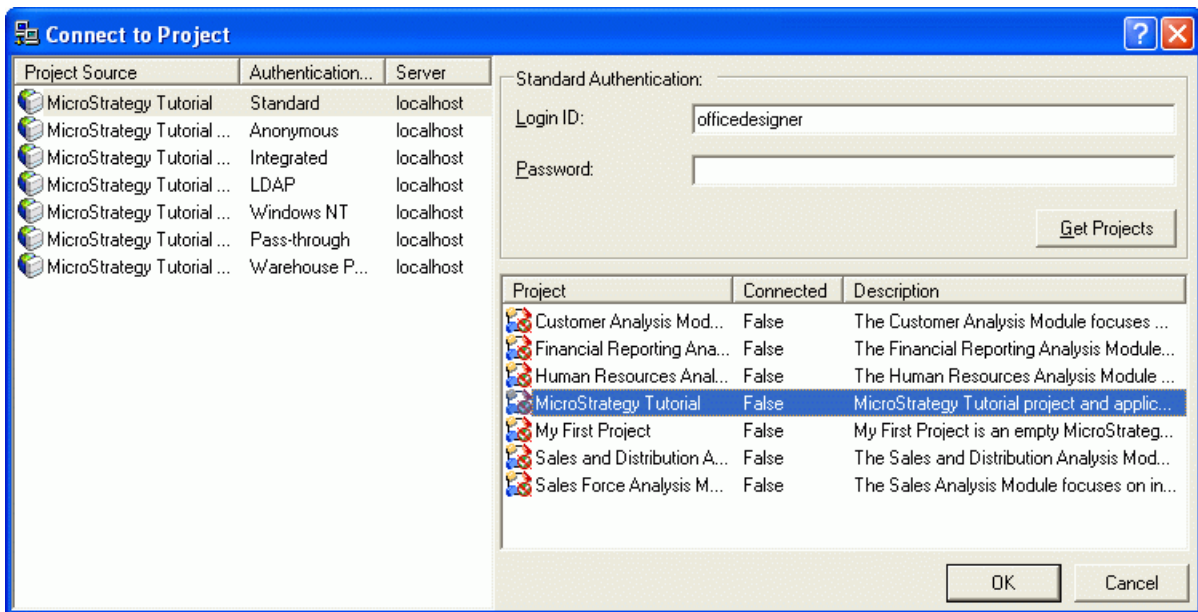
Connect to Project

| Project Source | Authentication... | Server |
|---|---|---|
| MicroStrategy Tutorial | Standard | localhost |
| MicroStrategy Tutorial ... | Anonymous | localhost |
| MicroStrategy Tutorial ... | Integrated | localhost |
| MicroStrategy Tutorial ... | LDAP | localhost |
| MicroStrategy Tutorial ... | Windows NT | localhost |
| MicroStrategy Tutorial ... | Pass-through | localhost |
| MicroStrategy Tutorial ... | Warehouse P... | localhost |

Standard Authentication:

Login ID: officedesigner

Password:

Get Projects

| Project | Connected | Description |
|---|---|---|
| Customer Analysis Mod... | False | The Customer Analysis Module focuses ... |
| Financial Reporting Ana... | False | The Financial Reporting Analysis Module... |
| Human Resources Anal... | False | The Human Resources Analysis Module ... |
| MicroStrategy Tutorial | False | MicroStrategy Tutorial project and applic... |
| My First Project | False | My First Project is an empty MicroStrateg... |
| Sales and Distribution A... | False | The Sales and Distribution Analysis Mod... |
| Sales Force Analysis M... | False | The Sales Analysis Module focuses on in... |

OK

Cancel